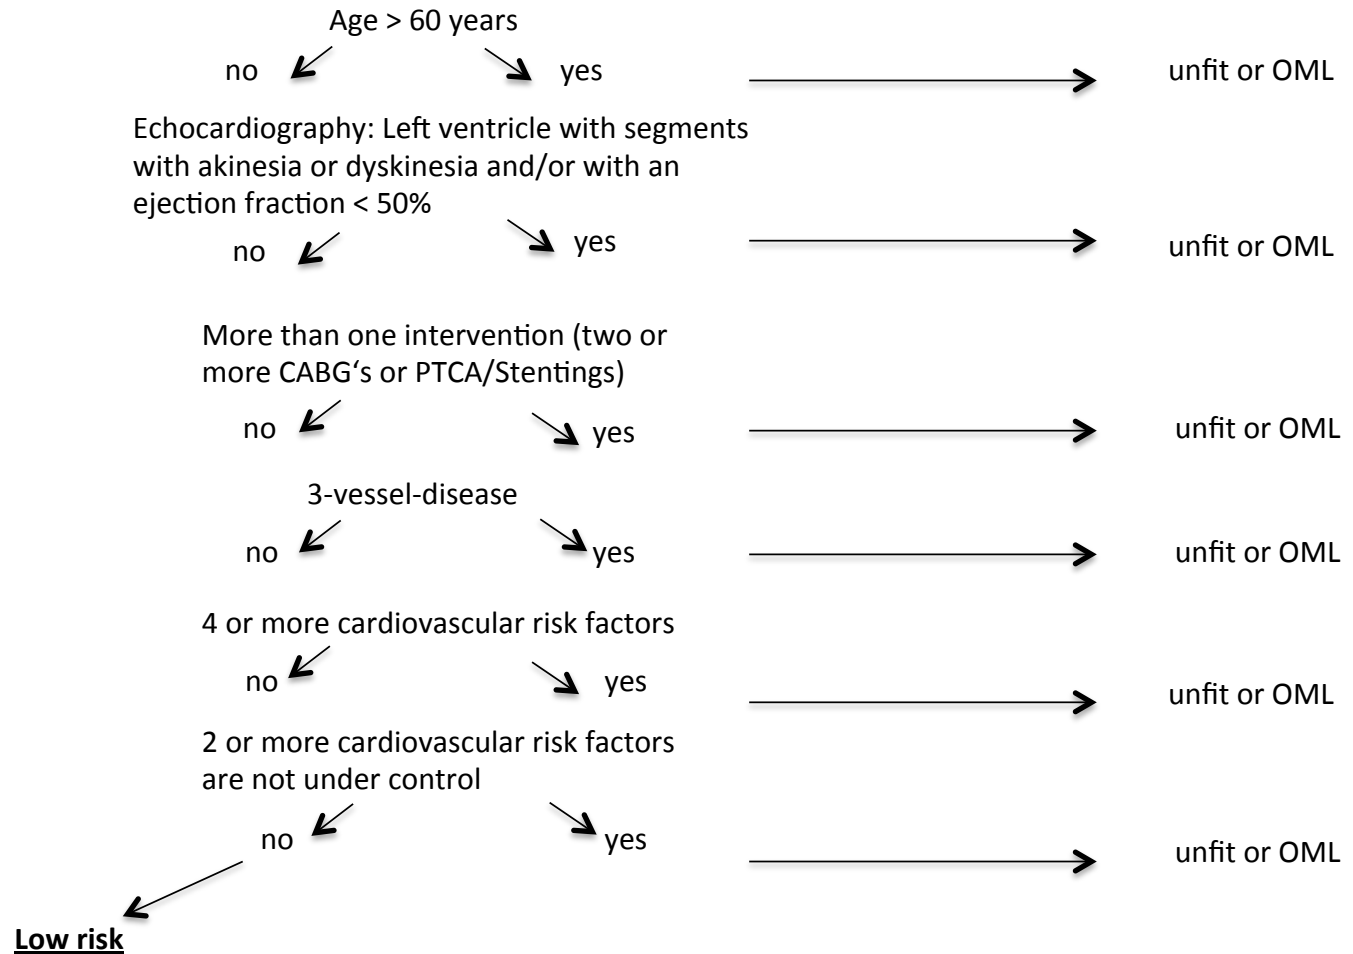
Age > 60 years

no

yes

unfit or OML

Echocardiography: Left ventricle with segments with akinesia or dyskinesia and/or with an ejection fraction < 50%

no

yes

unfit or OML

More than one intervention (two or more CABG's or PTCA/Stentings)

no

yes

unfit or OML

3-vessel-disease

no

yes

unfit or OML

4 or more cardiovascular risk factors

no

yes

unfit or OML

2 or more cardiovascular risk factors are not under control

no

yes

unfit or OML

Low risk